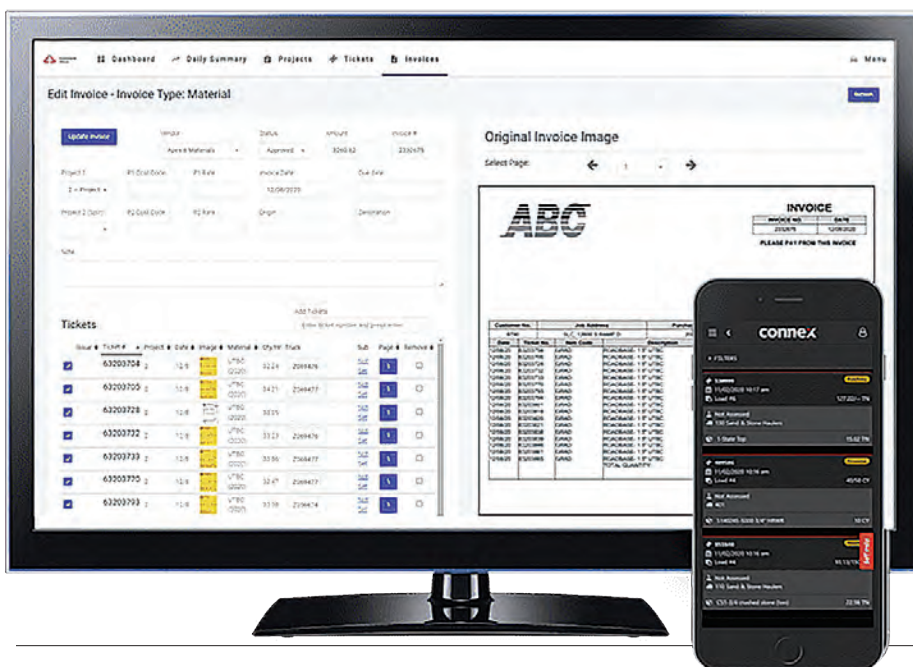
Dashboard Daily Summary Projects Tickets Invoices Menu

Edit Invoice - Invoice Type: Material

Refresh

Update Invoice

Vendor
Apex 8 Materials

Status
Approved

Amount
3260.62

Invoice #
2332675

Project 1
2 - Project

P1 Cost Code

P1 Rate

Invoice Date
12/08/2020

Due Date

Project 2 (Opt)

P2 Cost Code

P2 Rate

Origin

Destination

Note

Tickets

Add Tickets

| Issue | Ticket # | Project | Date | Image | Material | Qty/Hr | Truck | Sub | Page | Remove |
|---|---|---|---|---|---|---|---|---|---|---|
| | 63203704 | 2 | 12/8 | | | 32.24 | 2069476 | Sub Set | 1 | |
| | 63203705 | 2 | 12/8 | | | 34.21 | 2069477 | Sub Set | 1 | |
| | 63203728 | 2 | 12/8 | | | 33.15 | | Sub Set | 1 | |
| | 63203732 | 2 | 12/8 | | | 33.23 | 2069476 | Sub Set | 1 | |
| | 63203733 | 2 | 12/8 | | | 33.56 | 2069477 | Sub Set | 1 | |
| | 63203770 | 2 | 12/8 | | | 32.47 | 2069477 | Sub Set | 1 | |
| | 63203793 | 2 | 12/8 | | | 33.18 | 2069474 | Sub Set | 1 | |

Original Invoice Image

Select Page: 1

ABC

INVOICE
INVOICE NO. DATE
2332675 12/08/2020
PLEASE PAY FROM THIS INVOICE

Customer No. Job Address Purcha
Date Ticket No. Item Code Description

TOTAL QUANTITY

connex

FILTERS

11/02/2020 10:17 am
Load #6
Not Assigned
100 Sand & Stone Haulers
1 State Top

11/02/2020 10:16 am
Load #4
Not Assigned
401

11/02/2020 10:16 am
Load #4
Not Assigned
110 Sand & Stone Haulers
C33 3/4 crushed stone (ton)
Self Only